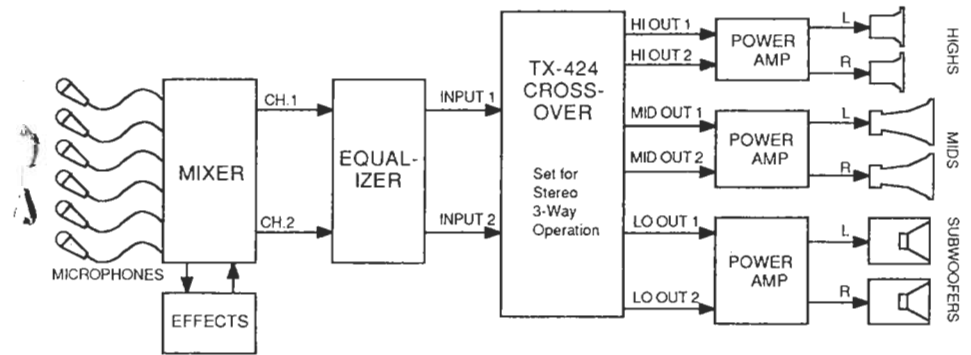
MICROPHONES

MIXER

EFFECTS

CH.1

CH.2

EQUALIZER

INPUT 1

INPUT 2

TX-424 CROSSOVER

Set for Stereo 3-Way Operation

HI OUT 1

HI OUT 2

MID OUT 1

MID OUT 2

LO OUT 1

LO OUT 2

POWER AMP

L

R

HIGHS

POWER AMP

L

R

MIDS

POWER AMP

L

R

SUBWOOFERS